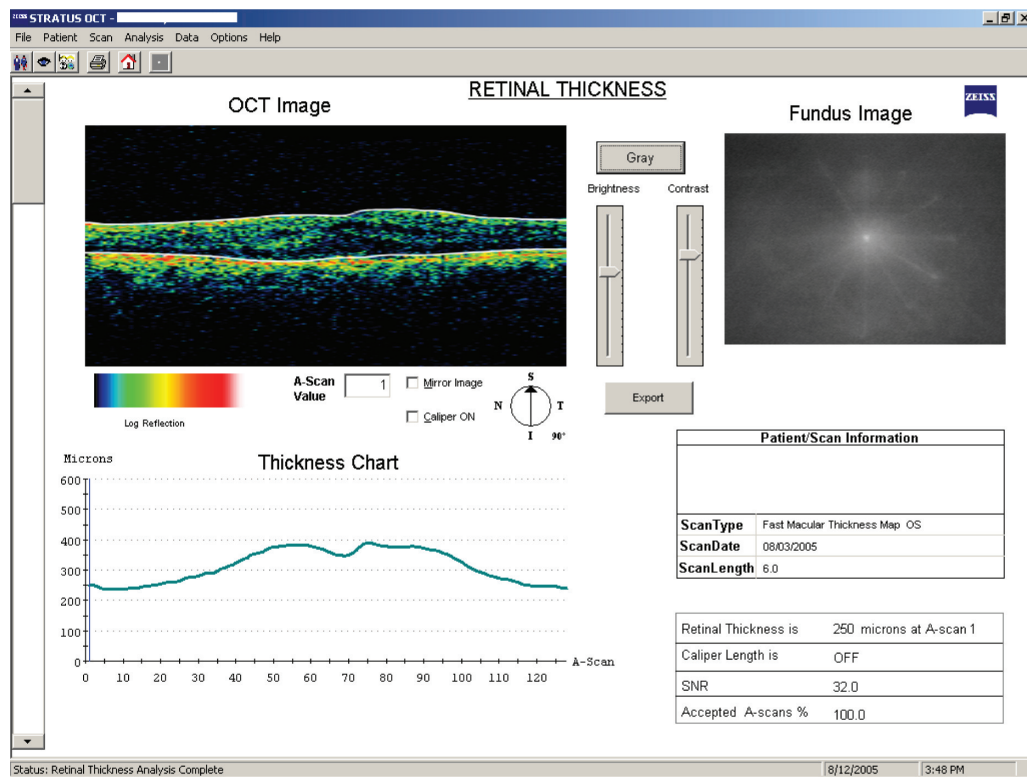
STRATUS OCT -

File Patient Scan Analysis Data Options Help

RETINAL THICKNESS

OCT Image

Fundus Image

ZEISS

Gray

Brightness Contrast

A-Scan Value 1

Mirror Image

Caliper ON

Log Reflection

S
N T
I 90°

Export

Microns

Thickness Chart

600
500
400
300
200
100
0

A-Scan

0 10 20 30 40 50 60 70 80 90 100 110 120

| Patient/Scan Information | |
|---|---|
| | |
| ScanType | Fast Macular Thickness Map OS |
| ScanDate | 08/03/2005 |
| ScanLength | 6.0 |

| | |
|---|---|
| Retinal Thickness is | 250 microns at A-scan 1 |
| Caliper Length is | OFF |
| SNR | 32.0 |
| Accepted A-scans % | 100.0 |

Status: Retinal Thickness Analysis Complete

8/12/2005

3:48 PM